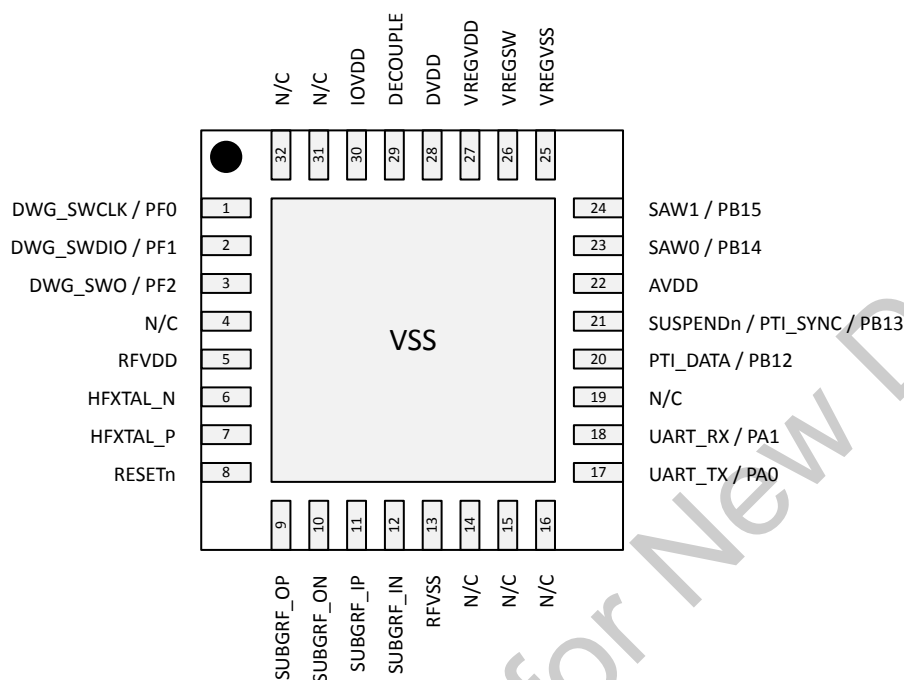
N/C
N/C
IOVDD
DECOUPLE
DVDD
VREGVDD
VREGSW
VREGVSS

32
31
30
29
28
27
26
25

DWG_SWCLK / PF0
1
DWG_SWDIO / PF1
2
DWG_SWO / PF2
3
N/C
4
RFVDD
5
HFXTAL_N
6
HFXTAL_P
7
RESETn
8

VSS

24
SAW1 / PB15
23
SAW0 / PB14
22
AVDD
21
SUSPENDn / PTI_SYNC / PB13
20
PTI_DATA / PB12
19
N/C
18
UART_RX / PA1
17
UART_TX / PA0

9
10
11
12
13
14
15
16

SUBGRF_OP
SUBGRF_ON
SUBGRF_IP
SUBGRF_IN
RFVSS
N/C
N/C
N/C

for New D